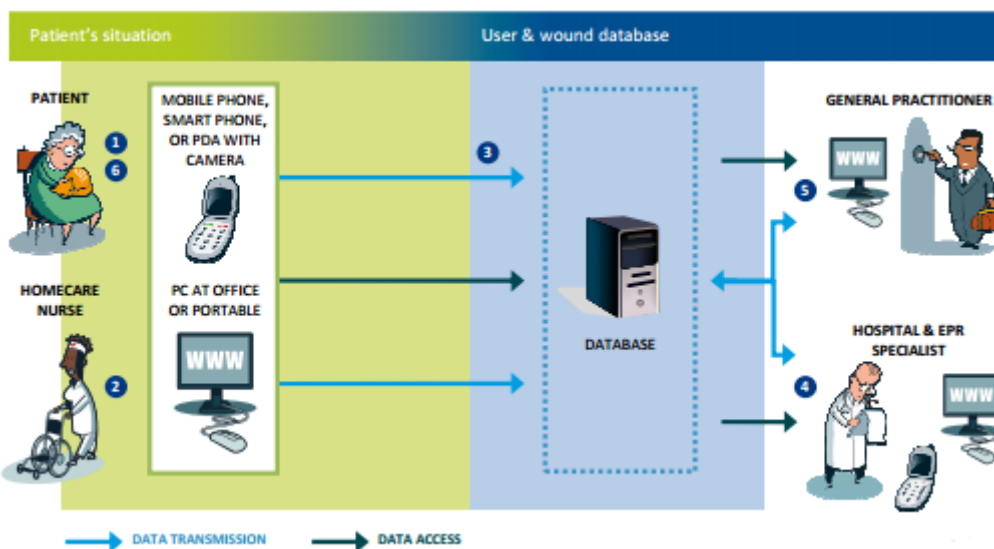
Patient's situation

User & wound database

PATIENT

1
6

HOMECARE NURSE

2

MOBILE PHONE, SMART PHONE, OR PDA WITH CAMERA

PC AT OFFICE OR PORTABLE

WWW

3

DATABASE

GENERAL PRACTITIONER

WWW

5

HOSPITAL & EPR SPECIALIST

WWW

4

DATA TRANSMISSION

DATA ACCESS